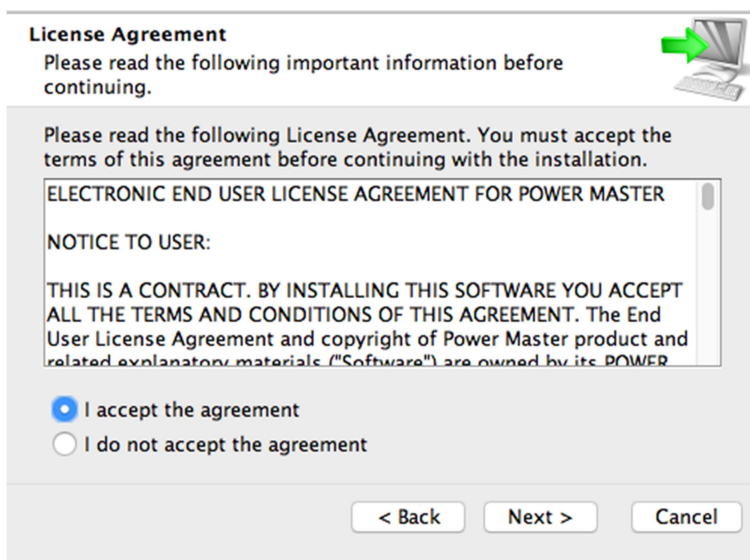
License Agreement
Please read the following important information before continuing.

Please read the following License Agreement. You must accept the terms of this agreement before continuing with the installation.

ELECTRONIC END USER LICENSE AGREEMENT FOR POWER MASTER

NOTICE TO USER:

THIS IS A CONTRACT. BY INSTALLING THIS SOFTWARE YOU ACCEPT ALL THE TERMS AND CONDITIONS OF THIS AGREEMENT. The End User License Agreement and copyright of Power Master product and related explanatory materials ("Software") are owned by its POWER

I accept the agreement
I do not accept the agreement

< Back
Next >
Cancel